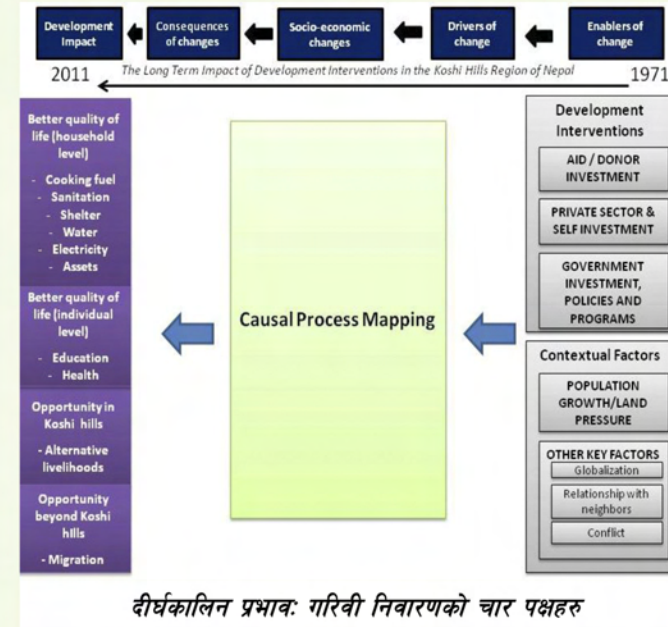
Development Impact

Consequences of changes

Socio-economic changes

Drivers of change

Enablers of change

2011

The Long Term Impact of Development Interventions in the Koshi Hills Region of Nepal

1971

Better quality of life (household level)

- Cooking fuel
- Sanitation
- Shelter
- Water
- Electricity
- Assets

Better quality of life (individual level)

- Education
- Health

Opportunity in Koshi hills

- Alternative livelihoods

Opportunity beyond Koshi hills

- Migration

Causal Process Mapping

Development Interventions

AID / DONOR INVESTMENT

PRIVATE SECTOR & SELF INVESTMENT

GOVERNMENT INVESTMENT, POLICIES AND PROGRAMS

Contextual Factors

POPULATION GROWTH/LAND PRESSURE

OTHER KEY FACTORS

Globalization

Relationship with neighbors

Conflict

दीर्घकालिन प्रभाव: गरिवी निवारणको चार पक्षहरु